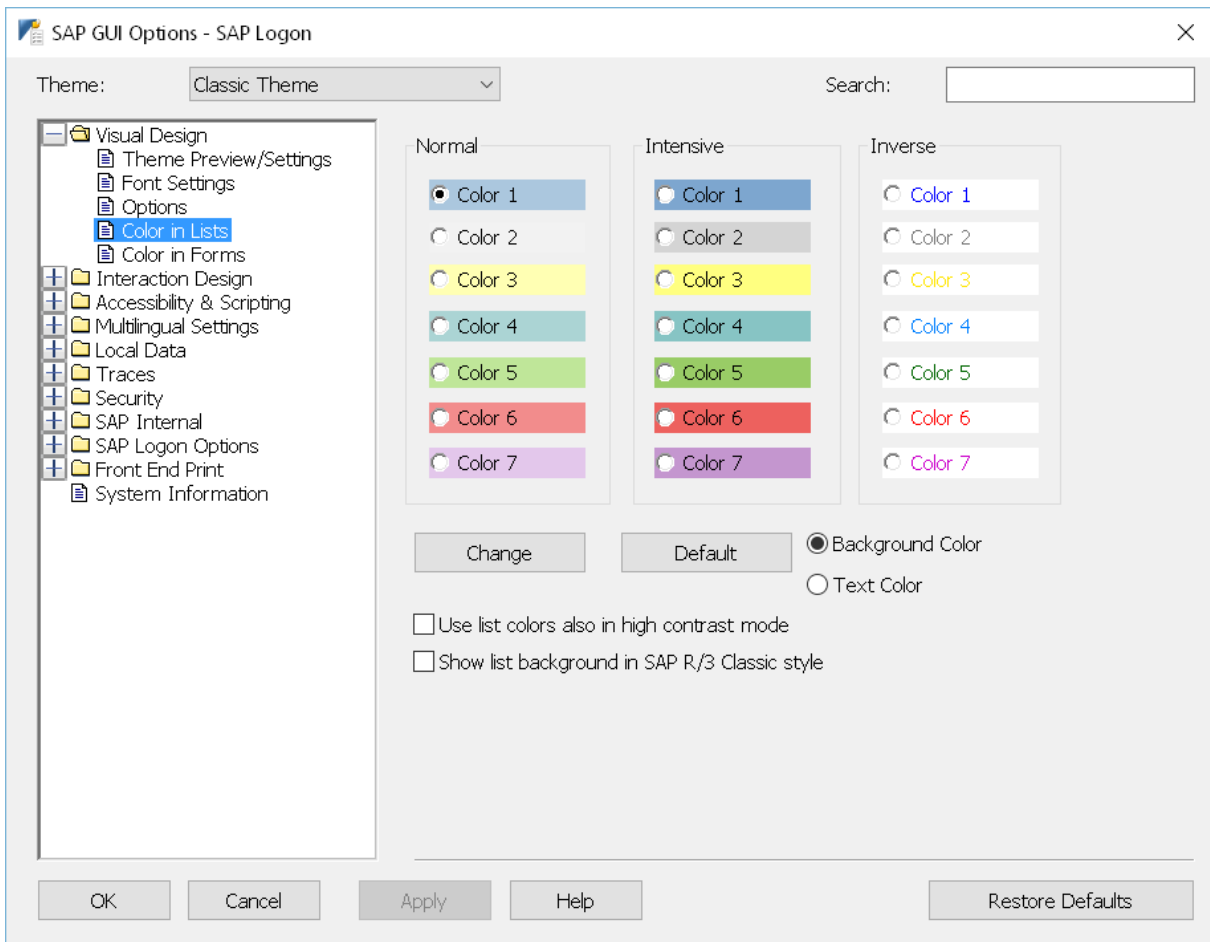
SAP GUI Options - SAP Logon

Theme: Classic Theme

Search:

Visual Design
Theme Preview/Settings
Font Settings
Options
Color in Lists
Color in Forms
Interaction Design
Accessibility & Scripting
Multilingual Settings
Local Data
Traces
Security
SAP Internal
SAP Logon Options
Front End Print
System Information

Normal
Color 1
Color 2
Color 3
Color 4
Color 5
Color 6
Color 7

Intensive
Color 1
Color 2
Color 3
Color 4
Color 5
Color 6
Color 7

Inverse
Color 1
Color 2
Color 3
Color 4
Color 5
Color 6
Color 7

Change
Default
Background Color
Text Color

Use list colors also in high contrast mode
Show list background in SAP R/3 Classic style

OK
Cancel
Apply
Help
Restore Defaults